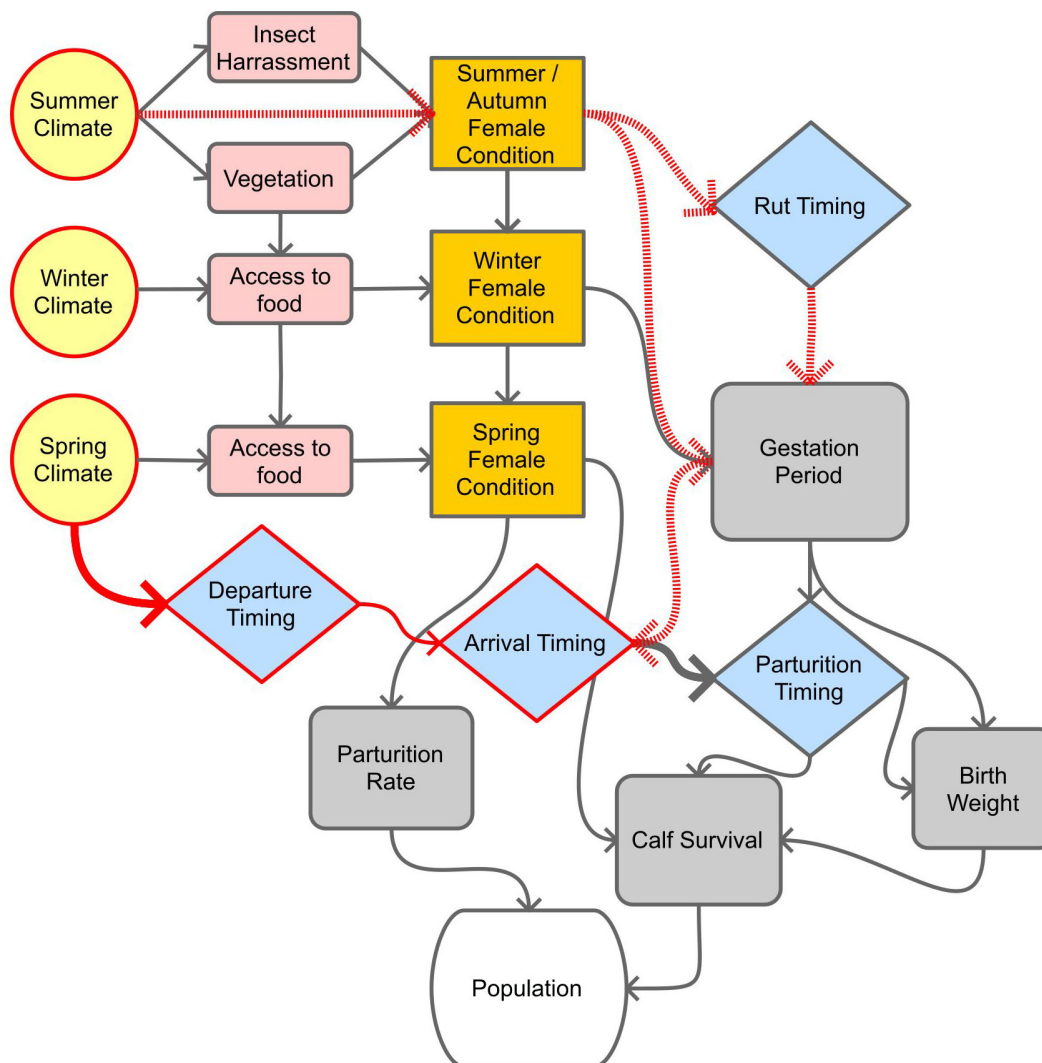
Insect Harrassment

Summer Climate

Summer / Autumn Female Condition

Vegetation

Rut Timing

Winter Climate

Access to food

Winter Female Condition

Spring Climate

Access to food

Spring Female Condition

Gestation Period

Departure Timing

Arrival Timing

Parturition Timing

Parturition Rate

Birth Weight

Calf Survival

Population